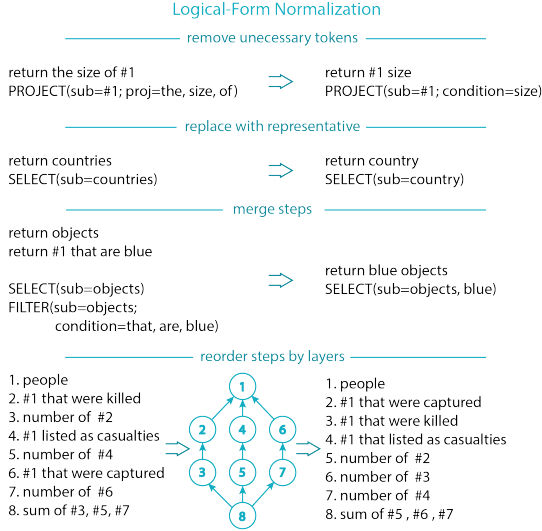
Logical-Form Normalization

remove unecessary tokens

return the size of #1
PROJECT(sub=#1; proj=the, size, of)

return #1 size
PROJECT(sub=#1; condition=size)

replace with representative

return countries
SELECT(sub=countries)

return country
SELECT(sub=country)

merge steps

return objects
return #1 that are blue

SELECT(sub=objects)
FILTER(sub=objects; condition=that, are, blue)

return blue objects
SELECT(sub=objects, blue)

reorder steps by layers

1. people
2. #1 that were killed
3. number of #2
4. #1 listed as casualties
5. number of #4
6. #1 that were captured
7. number of #6
8. sum of #3, #5, #7

1
2
4
6
3
5
7
8

1. people
2. #1 that were captured
3. #1 that were killed
4. #1 that listed as casualties
5. number of #2
6. number of #3
7. number of #4
8. sum of #5 , #6 , #7